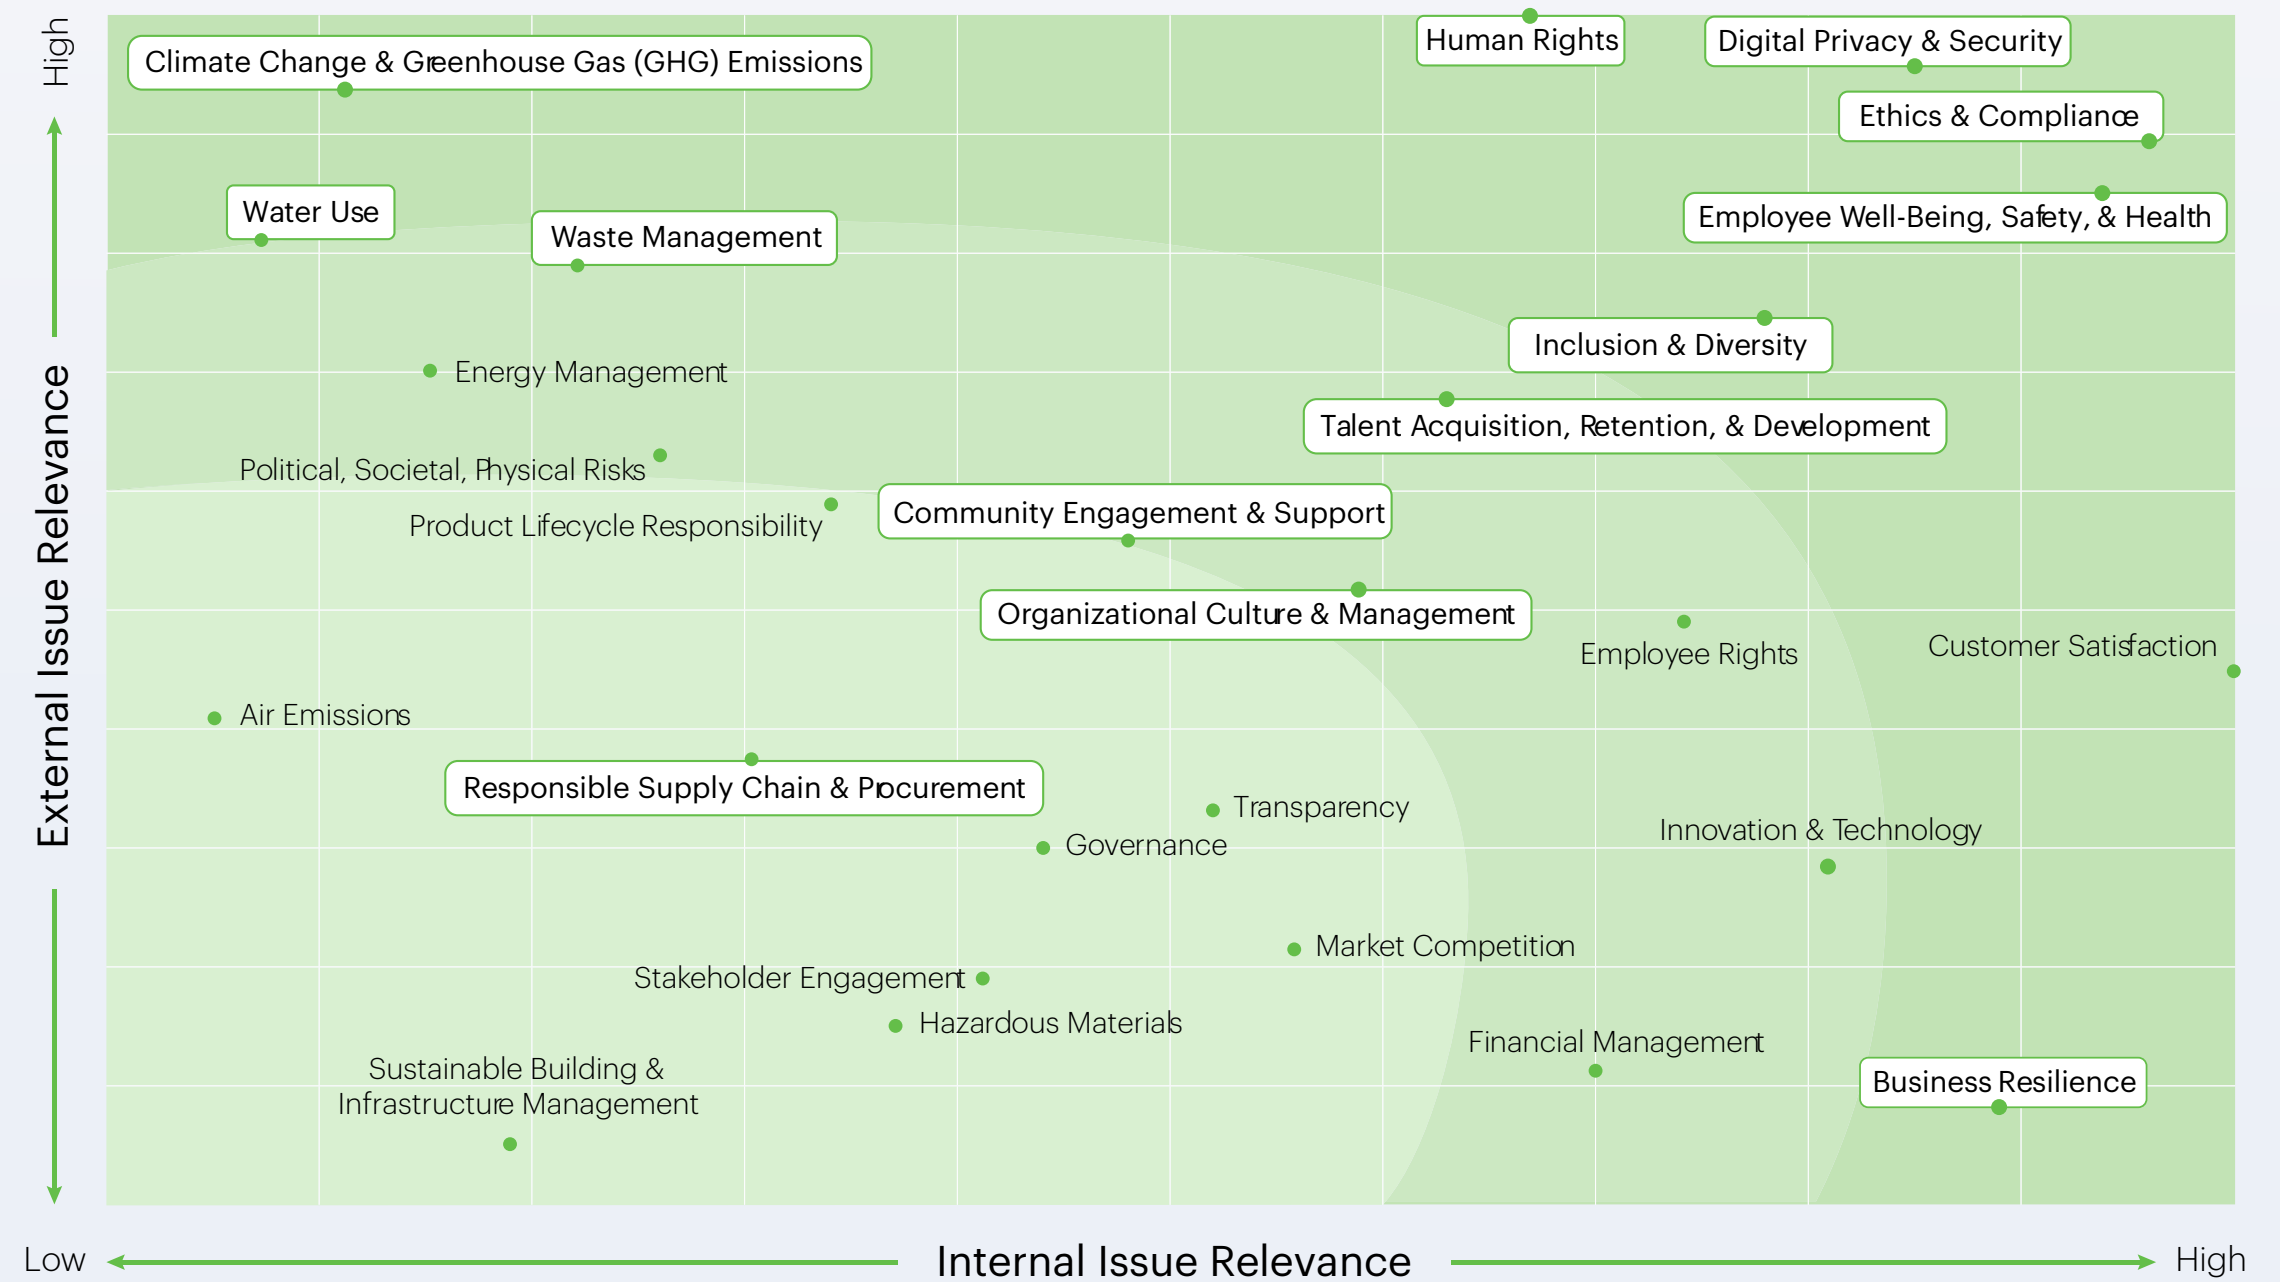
High

External Issue Relevance

Climate Change & Greenhouse Gas (GHG) Emissions

Human Rights

Digital Privacy & Security

Ethics & Compliance

Water Use

Waste Management

Employee Well-Being, Safety, & Health

Inclusion & Diversity

Energy Management

Talent Acquisition, Retention, & Development

Political, Societal, Physical Risks

Product Lifecycle Responsibility

Community Engagement & Support

Organizational Culture & Management

Employee Rights

Customer Satisfaction

Air Emissions

Responsible Supply Chain & Procurement

Transparency

Governance

Innovation & Technology

Market Competition

Stakeholder Engagement

Hazardous Materials

Financial Management

Sustainable Building & Infrastructure Management

Business Resilience

Low

Internal Issue Relevance

High